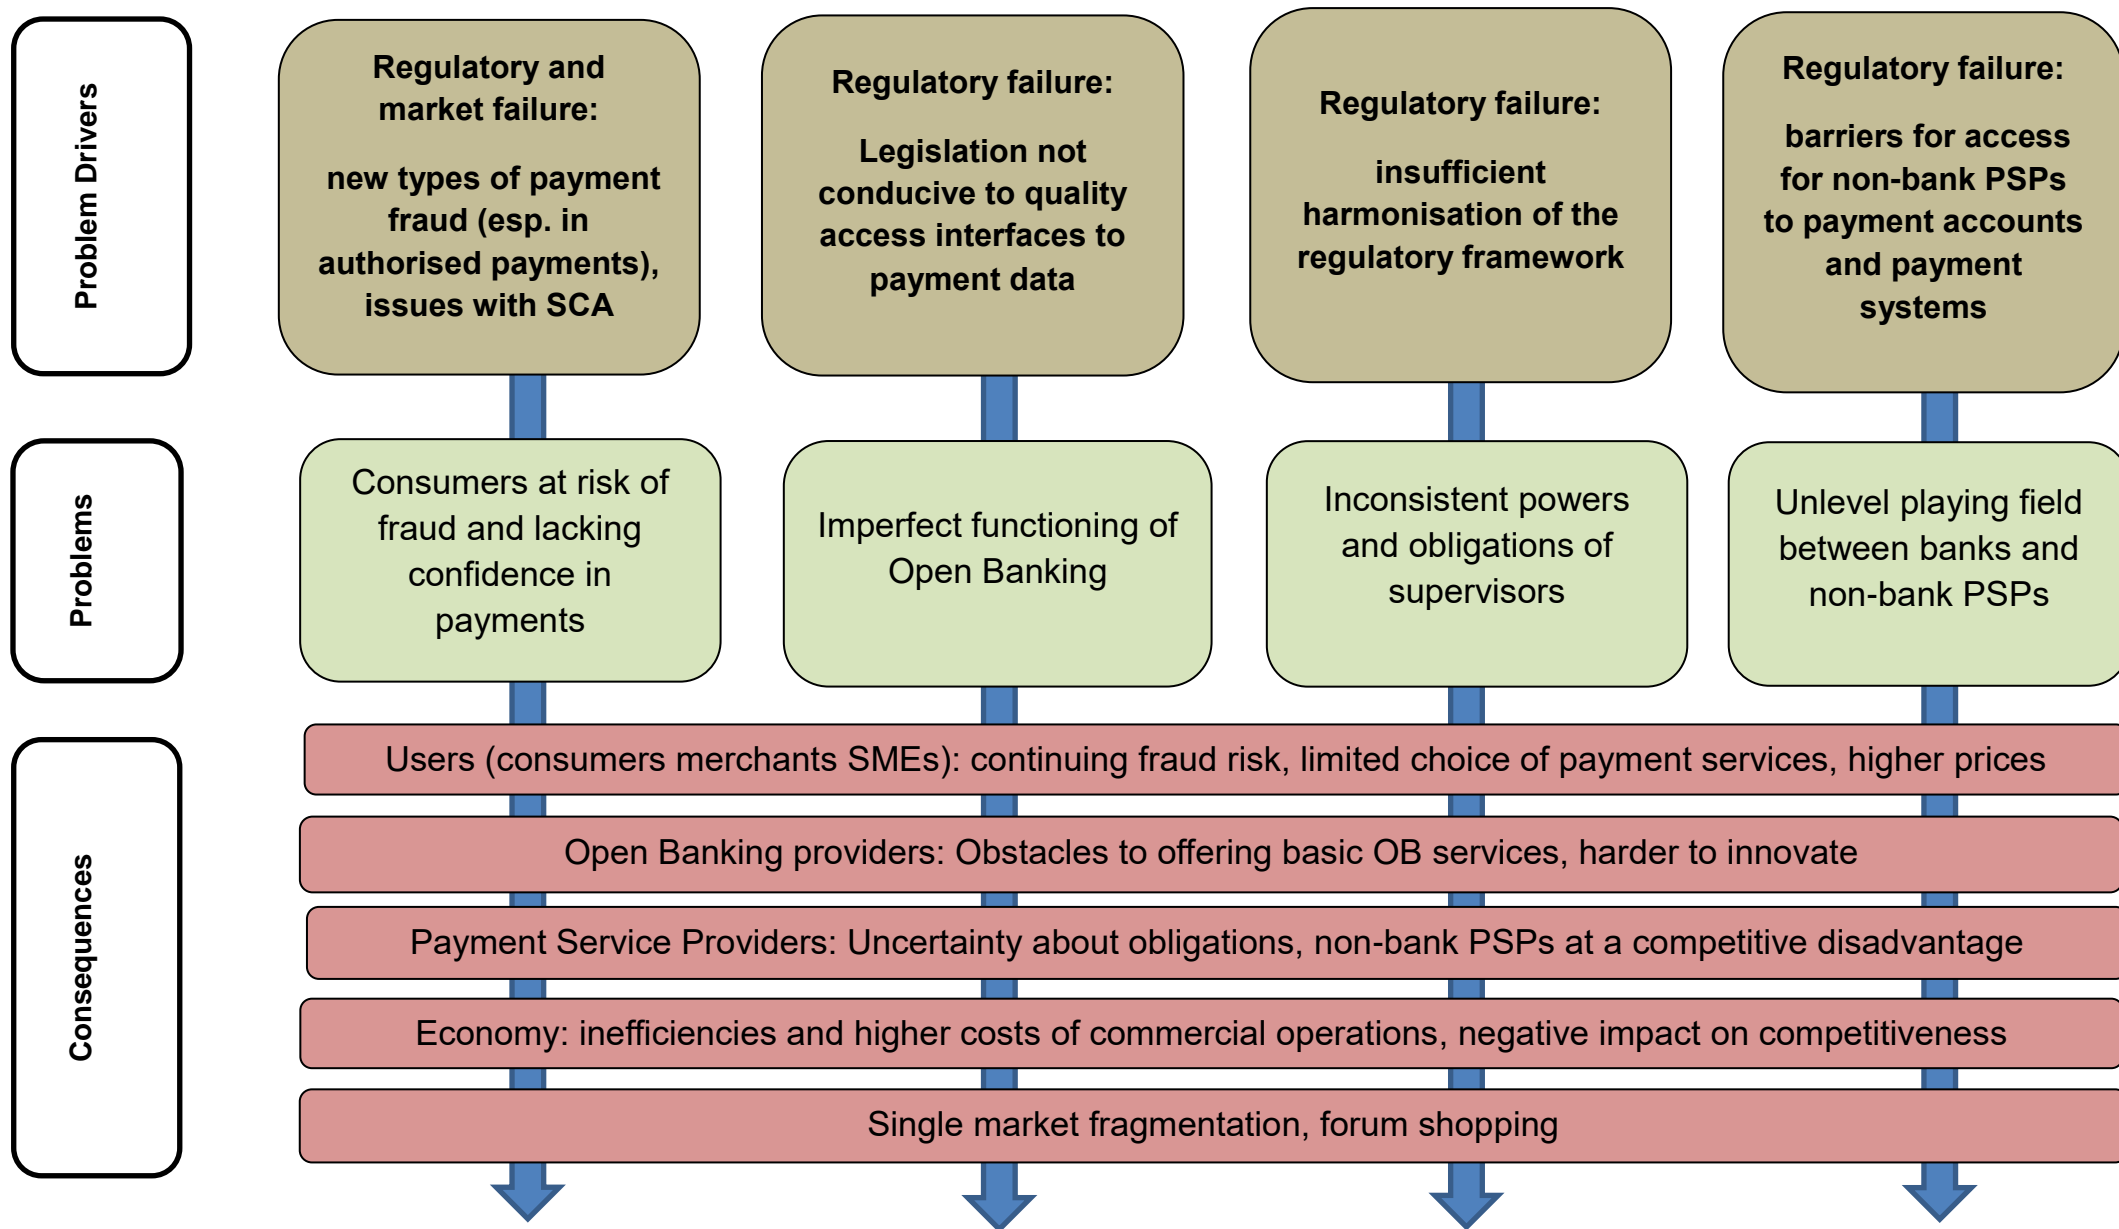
Problem Drivers

Regulatory and market failure:

new types of payment fraud (esp. in authorised payments), issues with SCA

Regulatory failure:

Legislation not conducive to quality access interfaces to payment data

Regulatory failure:

insufficient harmonisation of the regulatory framework

Regulatory failure:

barriers for access for non-bank PSPs to payment accounts and payment systems

Problems

Consumers at risk of fraud and lacking confidence in payments

Imperfect functioning of Open Banking

Inconsistent powers and obligations of supervisors

Unlevel playing field between banks and non-bank PSPs

Consequences

Users (consumers merchants SMEs): continuing fraud risk, limited choice of payment services, higher prices

Open Banking providers: Obstacles to offering basic OB services, harder to innovate

Payment Service Providers: Uncertainty about obligations, non-bank PSPs at a competitive disadvantage

Economy: inefficiencies and higher costs of commercial operations, negative impact on competitiveness

Single market fragmentation, forum shopping